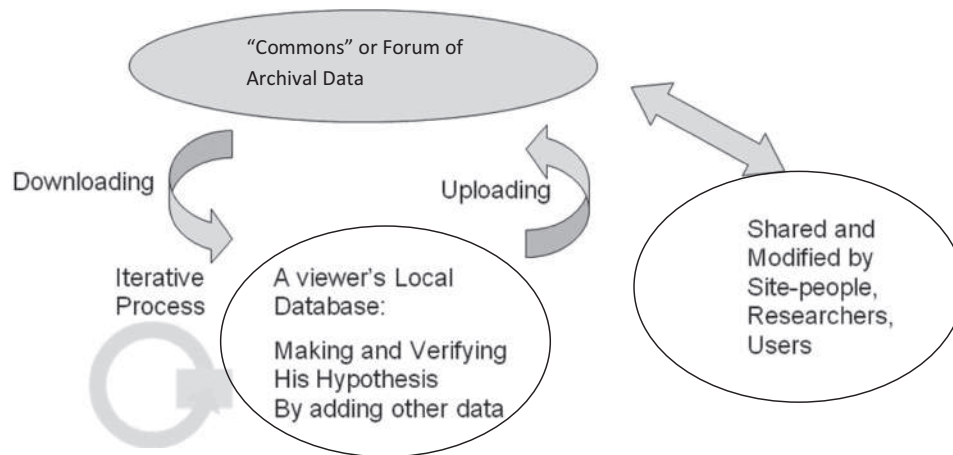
"Commons" or Forum of Archival Data

Downloading

Uploading

Iterative Process

A viewer's Local Database:

Making and Verifying His Hypothesis By adding other data

Shared and Modified by Site-people, Researchers, Users